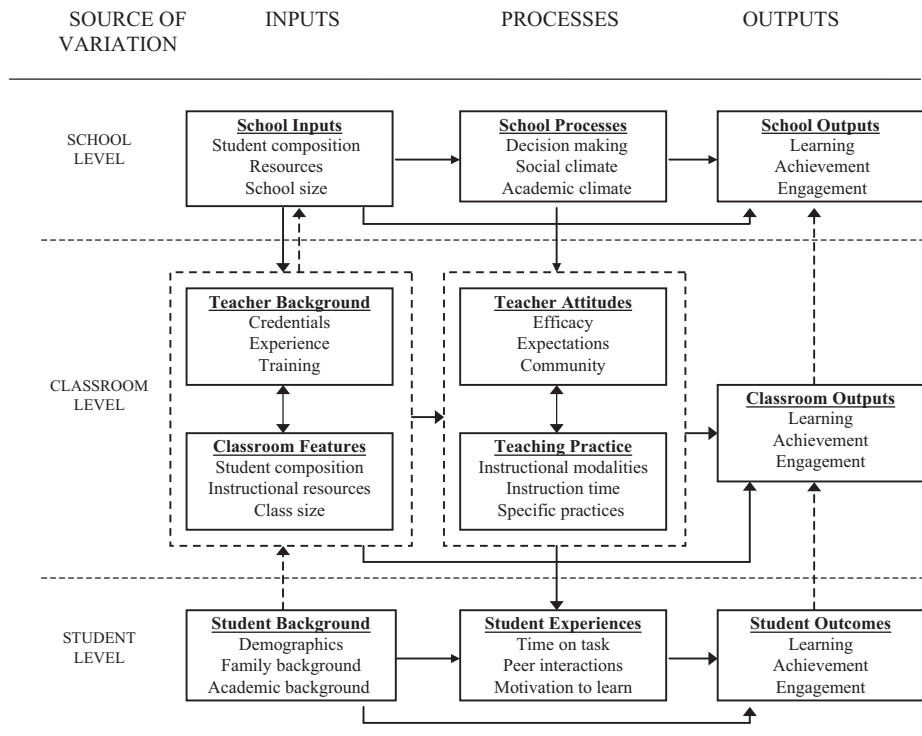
SOURCE OF VARIATION

INPUTS

PROCESSES

OUTPUTS

SCHOOL LEVEL

School Inputs
Student composition
Resources
School size

School Processes
Decision making
Social climate
Academic climate

School Outputs
Learning
Achievement
Engagement

CLASSROOM LEVEL

Teacher Background
Credentials
Experience
Training

Classroom Features
Student composition
Instructional resources
Class size

Teacher Attitudes
Efficacy
Expectations
Community

Teaching Practice
Instructional modalities
Instruction time
Specific practices

Classroom Outputs
Learning
Achievement
Engagement

STUDENT LEVEL

Student Background
Demographics
Family background
Academic background

Student Experiences
Time on task
Peer interactions
Motivation to learn

Student Outcomes
Learning
Achievement
Engagement